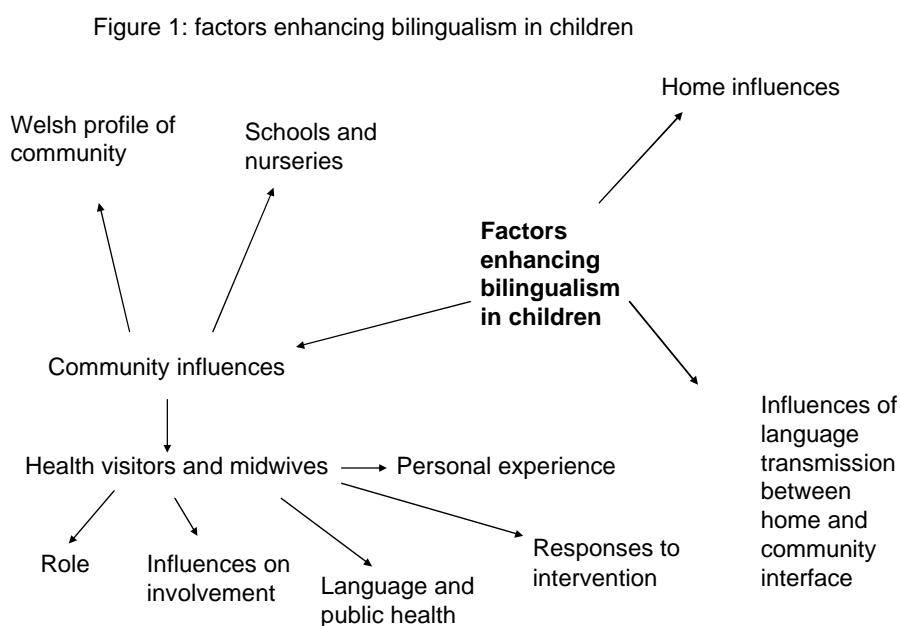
Figure 1: factors enhancing bilingualism in children

Factors enhancing bilingualism in children

Home influences

Influences of language transmission between home and community interface

Community influences

Welsh profile of community

Schools and nurseries

Health visitors and midwives

Personal experience

Role

Influences on involvement

Language and public health

Responses to intervention